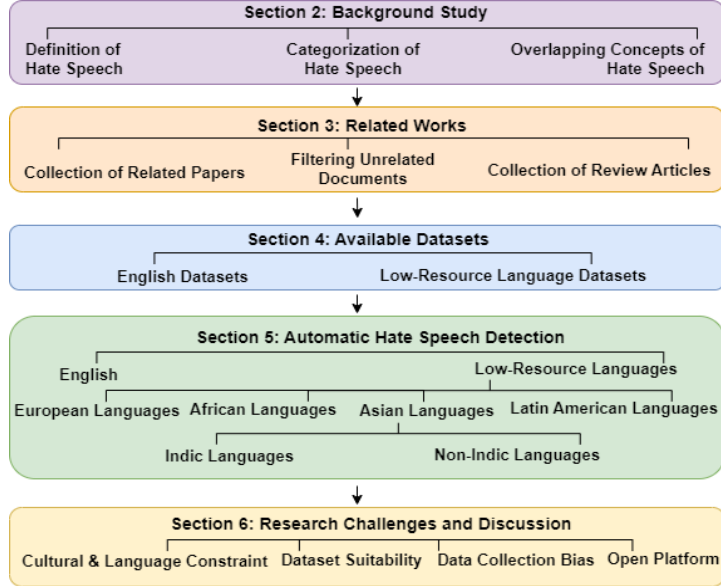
Section 2: Background Study

Definition of Hate Speech

Categorization of Hate Speech

Overlapping Concepts of Hate Speech

Section 3: Related Works

Collection of Related Papers

Filtering Unrelated Documents

Collection of Review Articles

Section 4: Available Datasets

English Datasets

Low-Resource Language Datasets

Section 5: Automatic Hate Speech Detection

English

Low-Resource Languages

European Languages

African Languages

Asian Languages

Latin American Languages

Indic Languages

Non-Indic Languages

Section 6: Research Challenges and Discussion

Cultural & Language Constraint

Dataset Suitability

Data Collection Bias

Open Platform